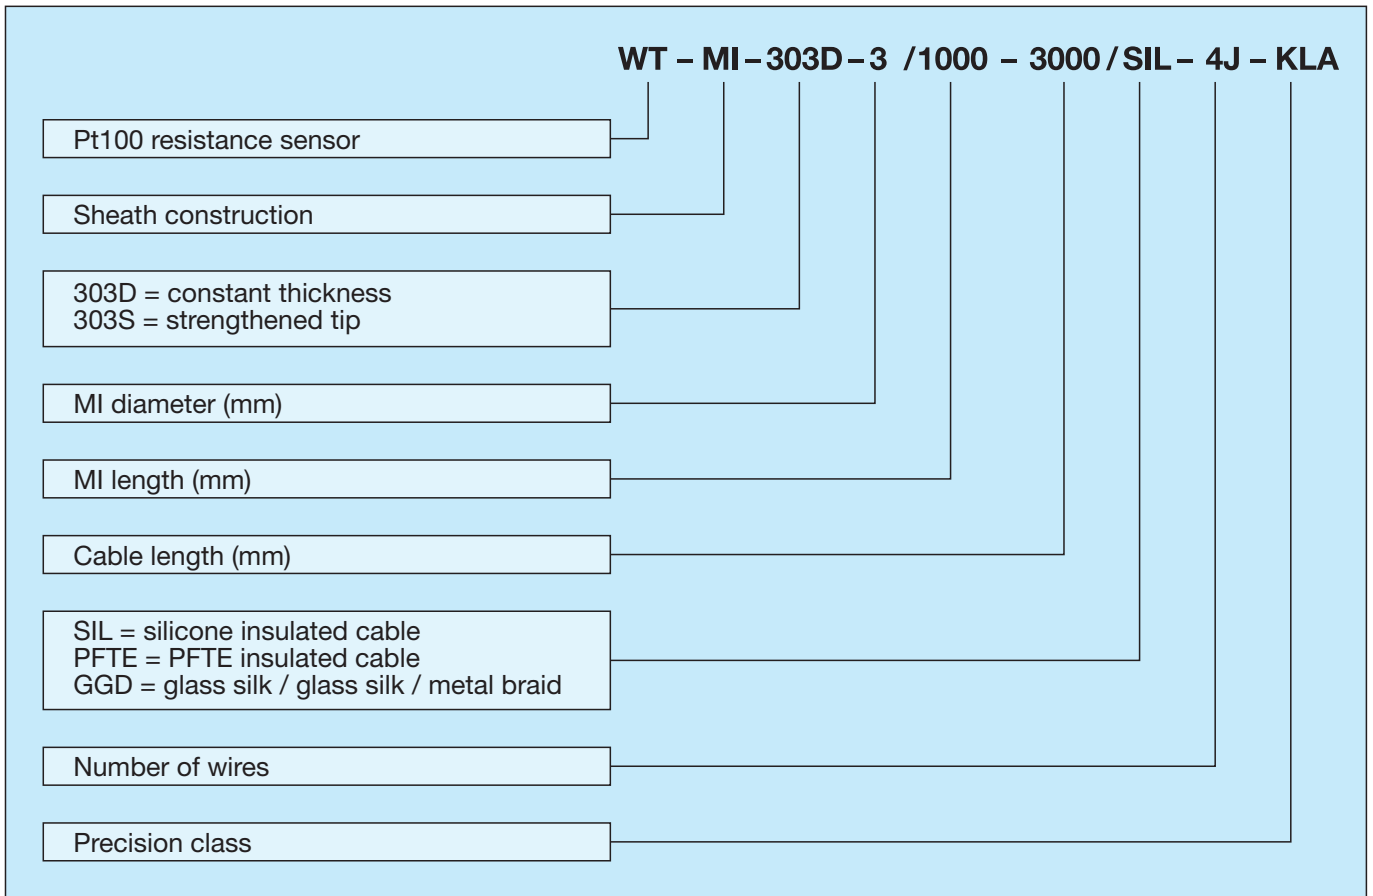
WT – MI – 303D – 3 /1000 – 3000 / SIL – 4J – KLA

Pt100 resistance sensor

Sheath construction

303D = constant thickness
303S = strengthened tip

MI diameter (mm)

MI length (mm)

Cable length (mm)

SIL = silicone insulated cable
PFTE = PFTE insulated cable
GGD = glass silk / glass silk / metal braid

Number of wires

Precision class